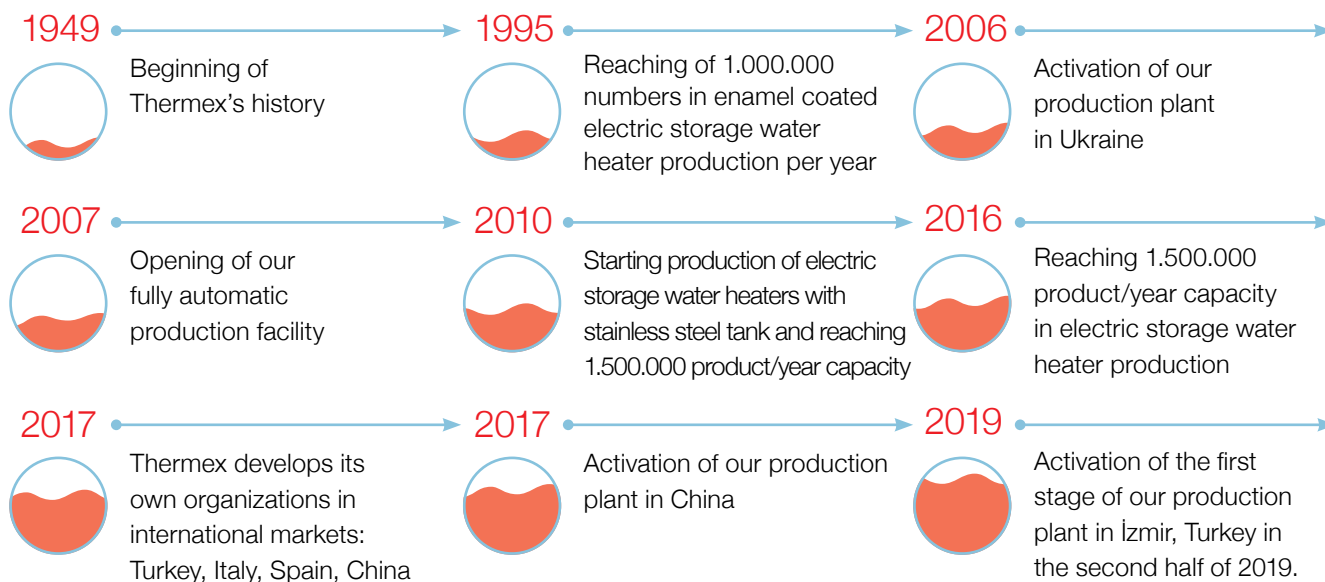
1949

Beginning of Thermex's history

1995

Reaching of 1.000.000 numbers in enamel coated electric storage water heater production per year

2006

Activation of our production plant in Ukraine

2007

Opening of our fully automatic production facility

2010

Starting production of electric storage water heaters with stainless steel tank and reaching 1.500.000 product/year capacity

2016

Reaching 1.500.000 product/year capacity in electric storage water heater production

2017

Thermex develops its own organizations in international markets: Turkey, Italy, Spain, China

2017

Activation of our production plant in China

2019

Activation of the first stage of our production plant in İzmir, Turkey in the second half of 2019.